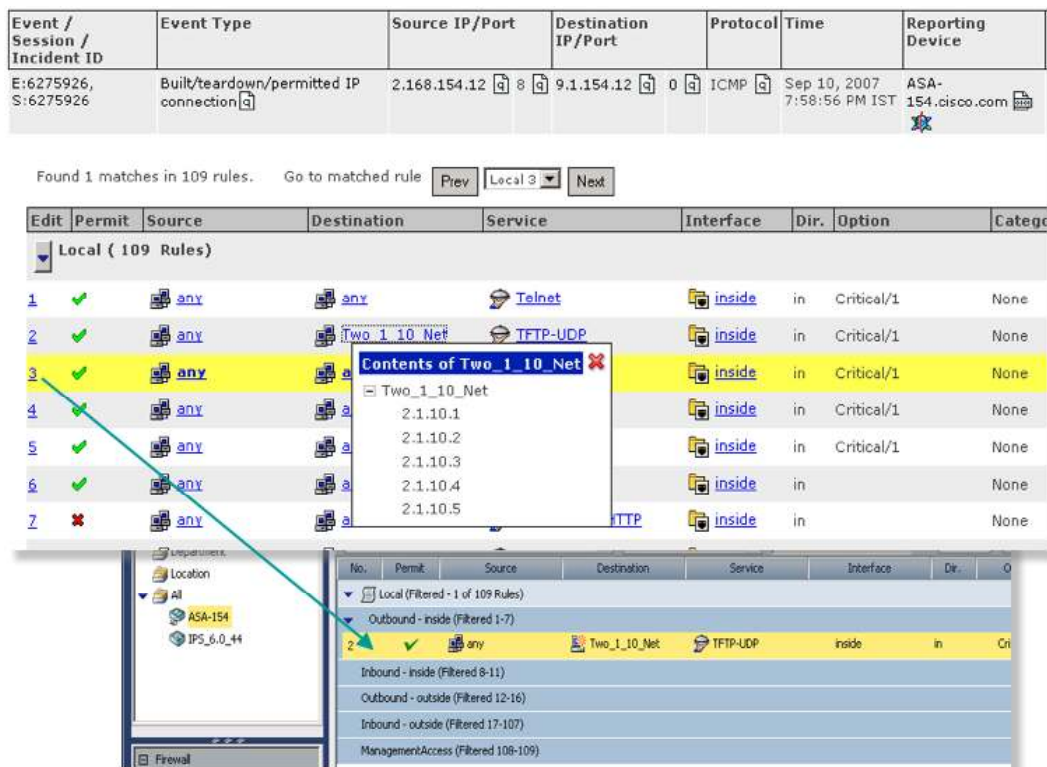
| Event / Session / Incident ID | Event Type | Source IP/Port | Destination IP/Port | Protocol | Time | Reporting Device |
|---|---|---|---|---|---|---|
| E:6275926, S:6275926 | Built/teardown/permitted IP connection | 2.168.154.12 8 | 9.1.154.12 0 | ICMP | Sep 10, 2007 7:58:56 PM IST | ASA-154.cisco.com |

Found 1 matches in 109 rules. Go to matched rule Prev Local 3 Next

| Edit | Permit | Source | Destination | Service | Interface | Dir. | Option | Catego |
|---|---|---|---|---|---|---|---|---|
| Local ( 109 Rules) | | | | | | | | |
| 1 | | any | any | Telnet | inside | in | Critical/1 | None |
| 2 | | any | Two 1 10 Net | TFTP-UDP | inside | in | Critical/1 | None |
| 3 | | any | a | | inside | in | Critical/1 | None |
| 4 | | any | a | | inside | in | Critical/1 | None |
| 5 | | any | a | | inside | in | Critical/1 | None |
| 6 | | any | a | | inside | in | | None |
| 7 | | any | a | HTTP | inside | in | | None |

Contents of Two_1_10_Net
Two_1_10_Net
2.1.10.1
2.1.10.2
2.1.10.3
2.1.10.4
2.1.10.5

Department
Location
All
ASA-154
IPS_6.0_44
Firewall

| No. | Permit | Source | Destination | Service | Interface | Dir. | O |
|---|---|---|---|---|---|---|---|
| Local (Filtered - 1 of 109 Rules) | | | | | | | |
| Outbound - inside (Filtered 1-7) | | | | | | | |
| 2 | | any | Two_1_10_Net | TFTP-UDP | inside | in | Cri |
| Inbound - inside (Filtered 8-11) | | | | | | | |
| Outbound - outside (Filtered 12-16) | | | | | | | |
| Inbound - outside (Filtered 17-107) | | | | | | | |
| ManagementAccess (Filtered 108-109) | | | | | | | |